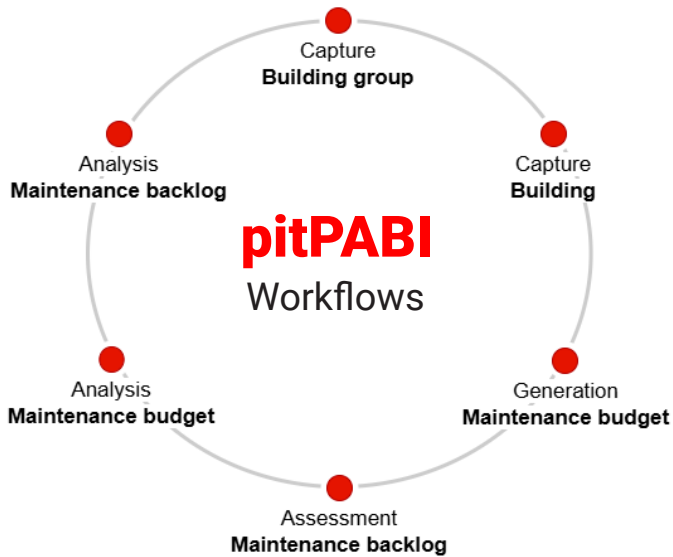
Capture
**Building group**

Capture
**Building**

Generation
**Maintenance budget**

Assessment
**Maintenance backlog**

Analysis
**Maintenance budget**

Analysis
**Maintenance backlog**

pitPABI
Workflows